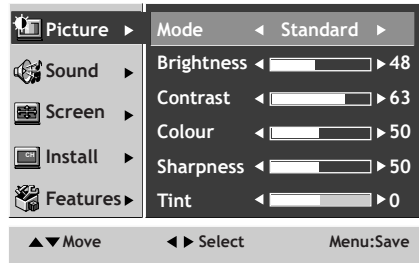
Picture ▶
Sound ▶
Screen ▶
Install ▶
Features ▶

| Mode | ◀ Standard ▶ |
|---|---|
| Brightness | ◀ ▶ 48 |
| Contrast | ◀ ▶ 63 |
| Colour | ◀ ▶ 50 |
| Sharpness | ◀ ▶ 50 |
| Tint | ◀ ▶ 0 |

▲▼Move ◀▶ Select Menu:Save